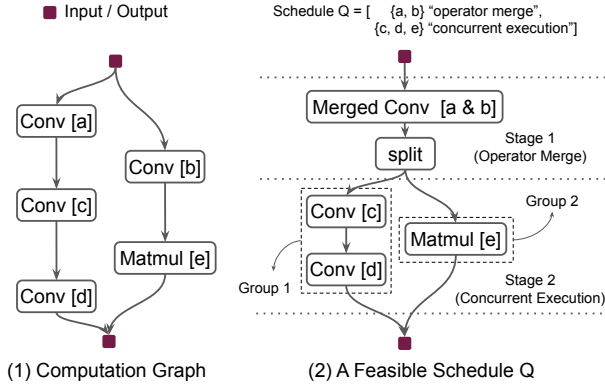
Input / Output

Conv [a]

Conv [b]

Conv [c]

Matmul [e]

Conv [d]

(1) Computation Graph

Schedule Q = [ {a, b} "operator merge", {c, d, e} "concurrent execution"]

Merged Conv [a & b]

Stage 1 (Operator Merge)

split

Conv [c]

Group 2

Matmul [e]

Conv [d]

Group 1

Stage 2 (Concurrent Execution)

(2) A Feasible Schedule Q